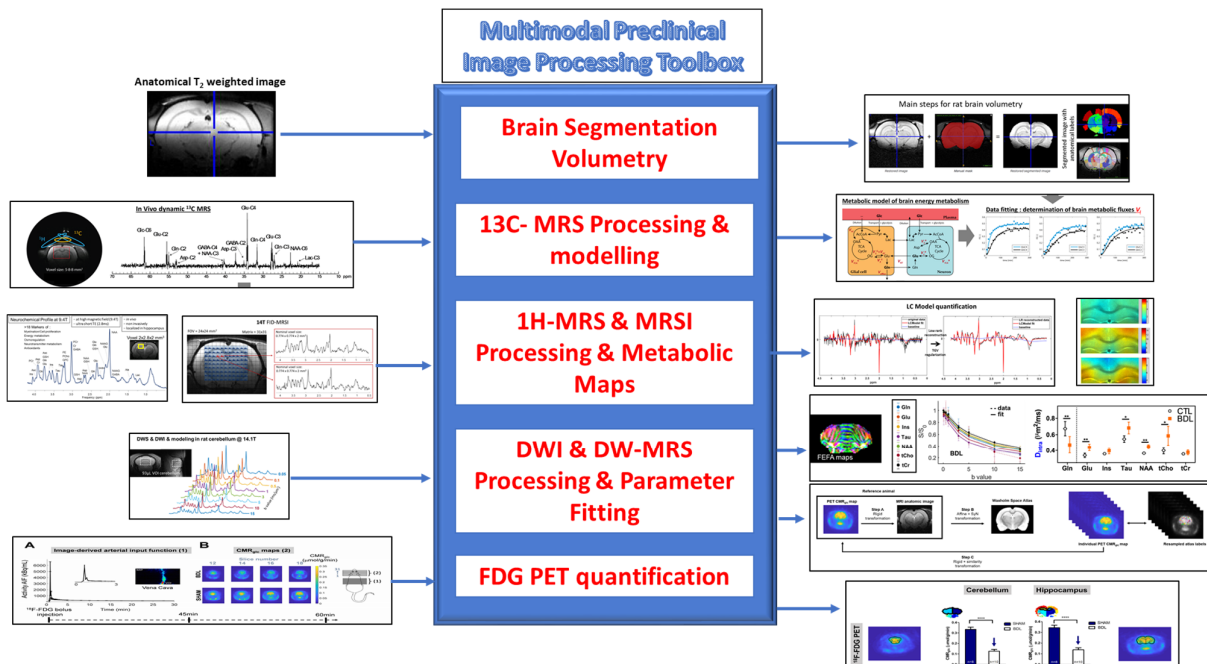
Multimodal Preclinical Image Processing Toolbox

Anatomical $T_2$ weighted image

Brain Segmentation Volumetry

13C- MRS Processing & modelling

1H-MRS & MRSI Processing & Metabolic Maps

DWI & DW-MRS Processing & Parameter Fitting

FDG PET quantification

In Vivo dynamic $^{13}$C MRS

Glu-C4

Gln-C4

Glu-C3

Gln-C3

NAA-C3

Glc-C6

Glu-C2

Gln-C2

Asp-C2

GABA-C4

NAA-C2

GABA-C2

Asp-C3

Lac-C3

ppm

Neurochemical Profile at 9.4T

14T FID-MRSI

LC Model quantification

DWS & DWI & modeling in rat cerebellum @ 14.1T

Image-derived arterial input function (1)

$CMR_{glc}$ maps (2)

Vena Cava

$^{18}$F-FDG bolus injection

45min

60min

Time (min)

Main steps for rat brain volumetry

Segmented image with anatomical labels

Metabolic model of brain energy metabolism

Data fitting : determination of brain metabolic fluxes $V_i$

FEFA maps

Gln

Glu

Ins

Tau

NAA

tCho

tCr

data

fit

BDL

b value

CTL

BDL

Gln Glu Ins Tau NAA tCho tCr

Reference animal

MRI anatomic image

Waxholm Space Atlas

Individual PET $CMR_{glc}$ map

Resampled atlas labels

Cerebellum

Hippocampus

SHAM

BDL

$^{18}$F-FDG PET